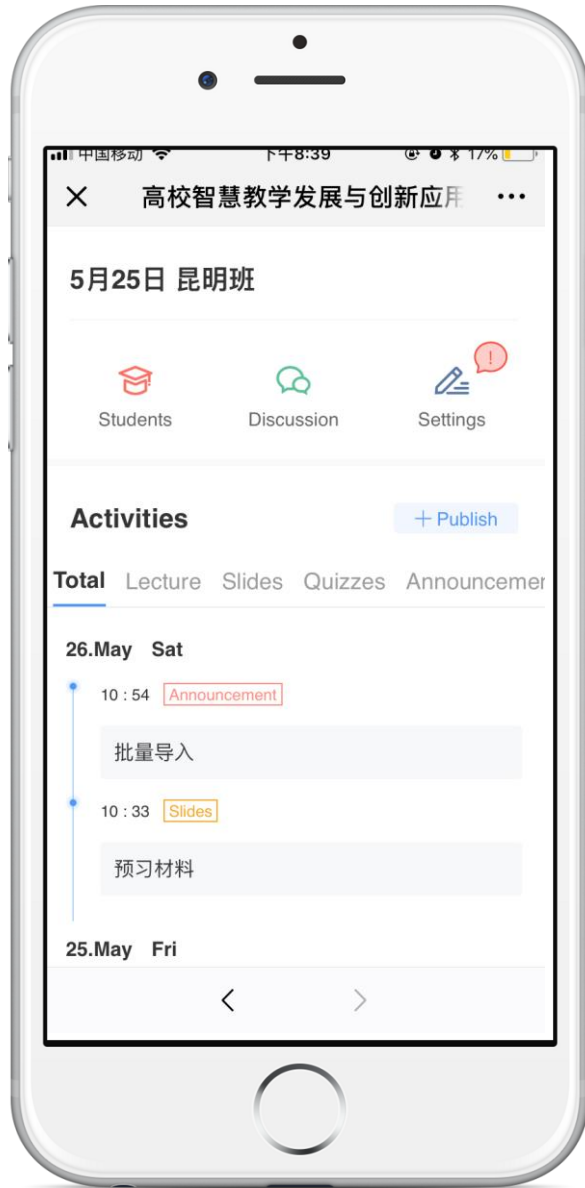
中国移动 下午8:39 17%

× 高校智慧教学发展与创新应用 ···

5月25日 昆明班

Students Discussion ! Settings

Activities + Publish

Total Lecture Slides Quizzes Announcemer

26.May Sat

10 : 54 Announcement

批量导入

10 : 33 Slides

预习材料

25.May Fri

< >